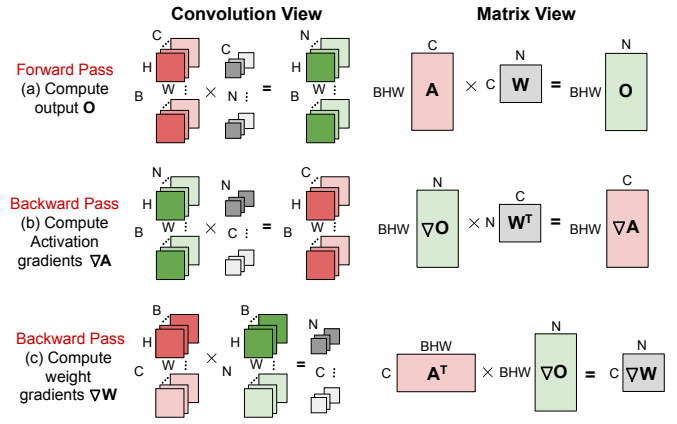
Convolution View

Matrix View

Forward Pass
(a) Compute output **O**

C H W B × C N = N H W B

C BHW **A** × C N **W** = N BHW **O**

Backward Pass
(b) Compute Activation gradients $\nabla$**A**

N H W B × N C = C H W B

N BHW $\nabla$**O** × N C $W^T$ = C BHW $\nabla$**A**

Backward Pass
(c) Compute weight gradients $\nabla$**W**

B H W C × B H W N = N C

BHW C $A^T$ × BHW N $\nabla$**O** = C $\nabla$**W**